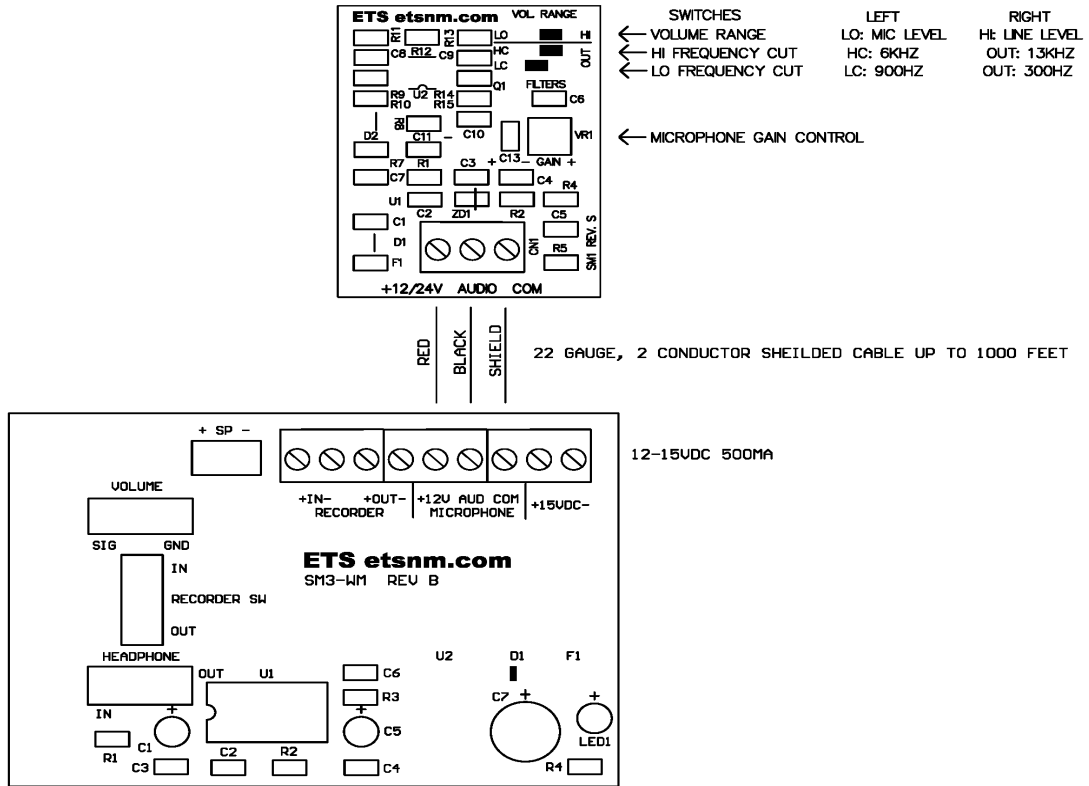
ETS etsnm.com VOL RANGE

R11 R13 LO HI
C8 R12 C9 HC OUT
LC
R9 U2 R14 Q1
R10 R15 FILTERS C6
R8 VR1
D2 C11 - C10
C13
R7 R1 C3 + - GAIN +
C7 C4 R4
U1 C2 ZD1 R2 C5
C1
D1 CN1 SM1 REV. S
F1 R5
+12/24V AUDIO COM

SWITCHES LEFT RIGHT
← VOLUME RANGE LO: MIC LEVEL HI: LINE LEVEL
← HI FREQUENCY CUT HC: 6KHZ OUT: 13KHZ
← LO FREQUENCY CUT LC: 900HZ OUT: 300HZ

← MICROPHONE GAIN CONTROL

RED BLACK SHIELD

22 GAUGE, 2 CONDUCTOR SHEILDED CABLE UP TO 1000 FEET

+ SP -

12-15VDC 500MA

VOLUME

+IN- +OUT- +12V AUD COM +15VDC-
RECORDER MICROPHONE

SIG GND

ETS etsnm.com
SM3-WM REV B

IN

RECORDER SW

OUT

HEADPHONE

U2 D1 F1

OUT U1 C6
R3
IN + + C7 +
C1 C5 LED1
R1
C3 C2 R2 C4 R4